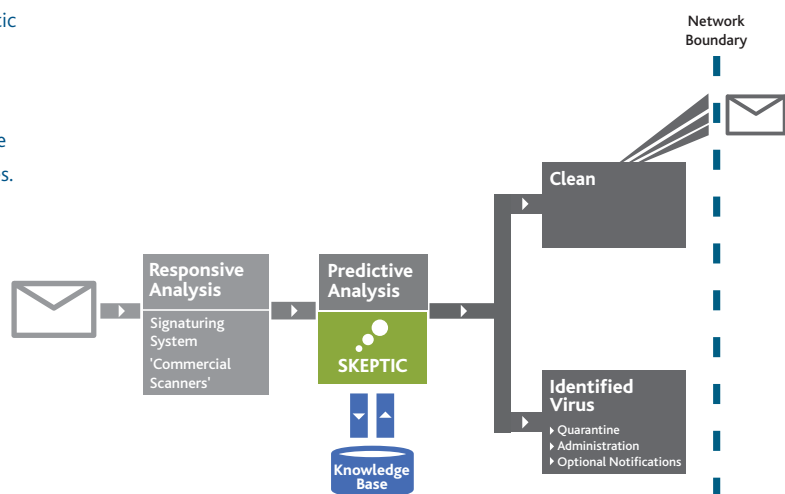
tic

e
s.

Network Boundary

Clean

Responsive Analysis

Signaturing System
'Commercial Scanners'

Predictive Analysis

SKEPTIC

Knowledge Base

Identified Virus

Quarantine
Administration
Optional Notifications